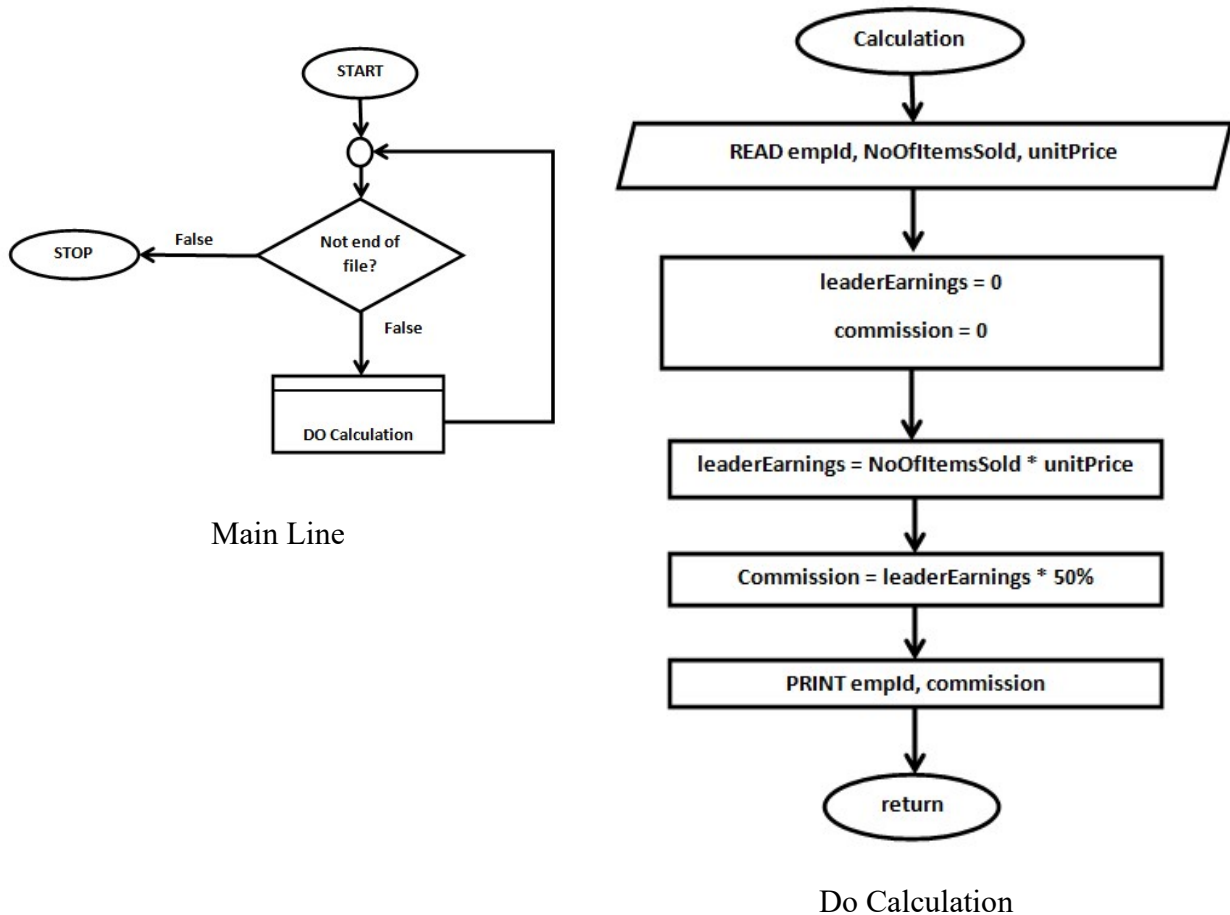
START

Not end of file?

False

STOP

False

DO Calculation

Main Line

Calculation

READ empId, NoOfItemsSold, unitPrice

leaderEarnings = 0

commission = 0

leaderEarnings = NoOfItemsSold * unitPrice

Commission = leaderEarnings * 50%

PRINT empId, commission

return

Do Calculation